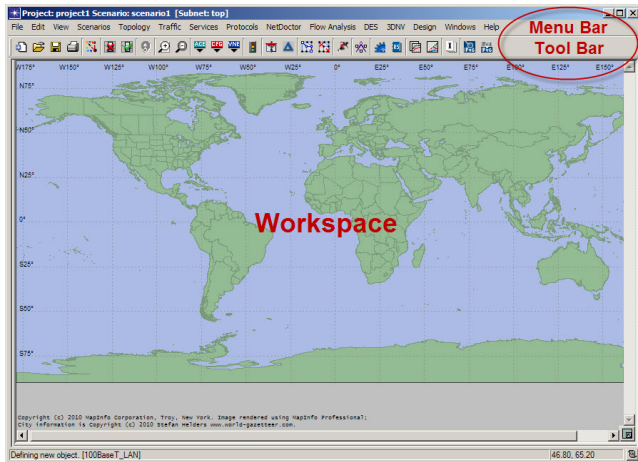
Project: project1 Scenario: scenario1 [Subnet: top]

File Edit View Scenarios Topology Traffic Services Protocols NetDoctor Flow Analysis DES 3DNV Design Windows Help

Menu Bar
Tool Bar

W175° W150° W125° W100° W75° W50° W25° 0° E25° E50° E75° E100° E125° E150°

N75°
N50°
N25°
0°
S25°
S50°
S75°

Workspace

Copyright (c) 2010 MapInfo Corporation. Troy, New York. Image rendered using MapInfo Professional;
City information is Copyright (c) 2010 Stefan Helders www.world-gazetteer.com.

Defining new object. [100BaseT_LAN]

46.80, 65.20